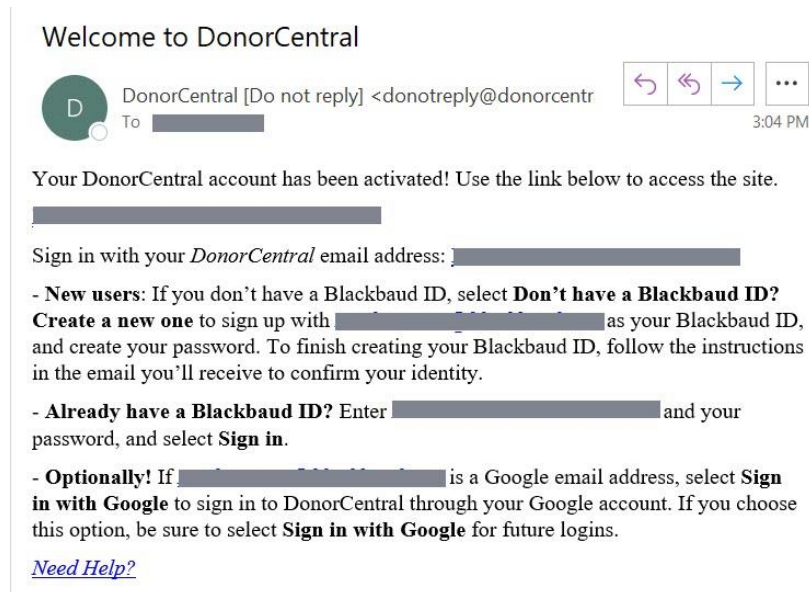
Welcome to DonorCentral

D

DonorCentral [Do not reply] <donotreply@donorcentr

To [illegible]

...

3:04 PM

Your DonorCentral account has been activated! Use the link below to access the site.

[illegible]

Sign in with your *DonorCentral* email address: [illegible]

- **New users**: If you don't have a Blackbaud ID, select **Don't have a Blackbaud ID? Create a new one** to sign up with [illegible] as your Blackbaud ID, and create your password. To finish creating your Blackbaud ID, follow the instructions in the email you'll receive to confirm your identity.

- **Already have a Blackbaud ID?** Enter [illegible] and your password, and select **Sign in**.

- **Optionally!** If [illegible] is a Google email address, select **Sign in with Google** to sign in to DonorCentral through your Google account. If you choose this option, be sure to select **Sign in with Google** for future logins.

*Need Help?*